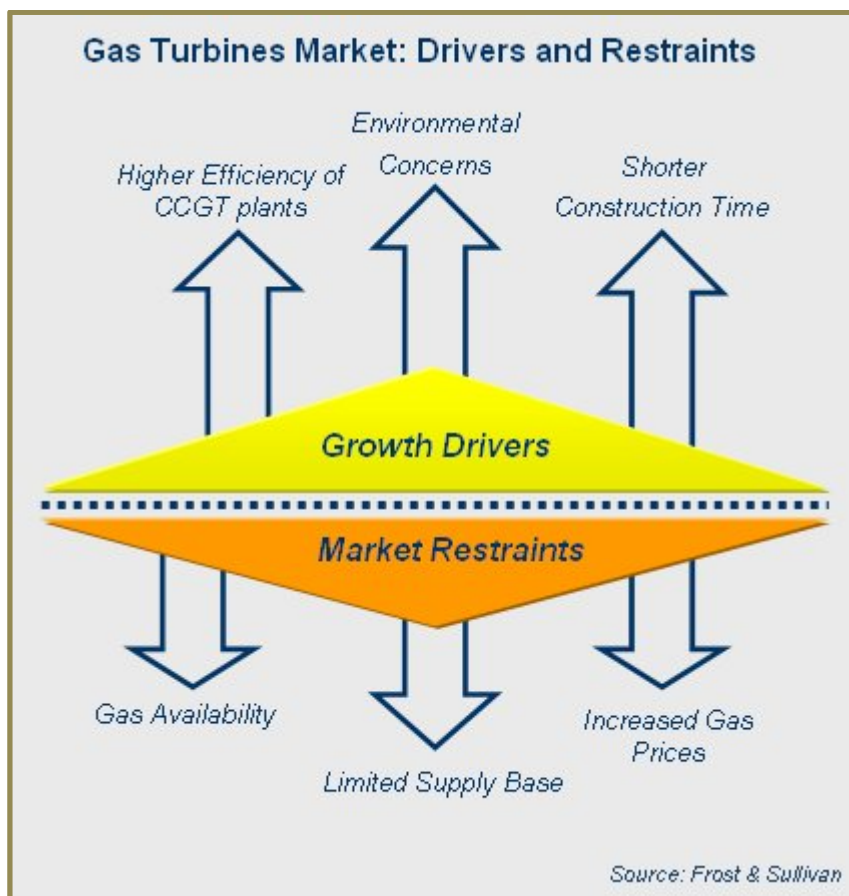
Gas Turbines Market: Drivers and Restraints

Higher Efficiency of CCGT plants

Environmental Concerns

Shorter Construction Time

Growth Drivers

Market Restraints

Gas Availability

Limited Supply Base

Increased Gas Prices

Source: Frost & Sullivan